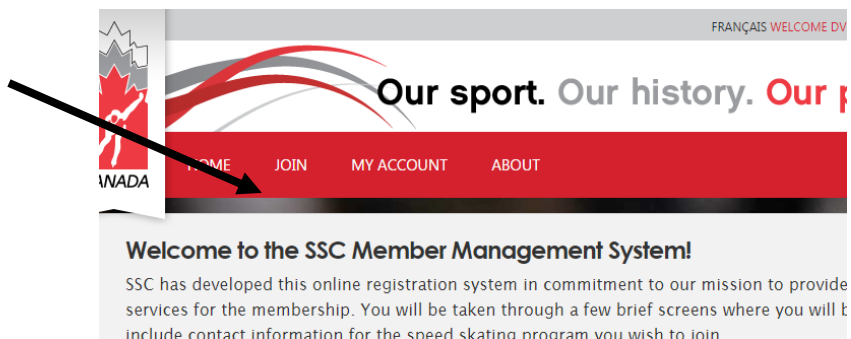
FRANÇAIS WELCOME DV

ANADA

Our sport. Our history. Our p

HOME JOIN MY ACCOUNT ABOUT

Welcome to the SSC Member Management System!

SSC has developed this online registration system in commitment to our mission to provide services for the membership. You will be taken through a few brief screens where you will b include contact information for the speed skating program you wish to join